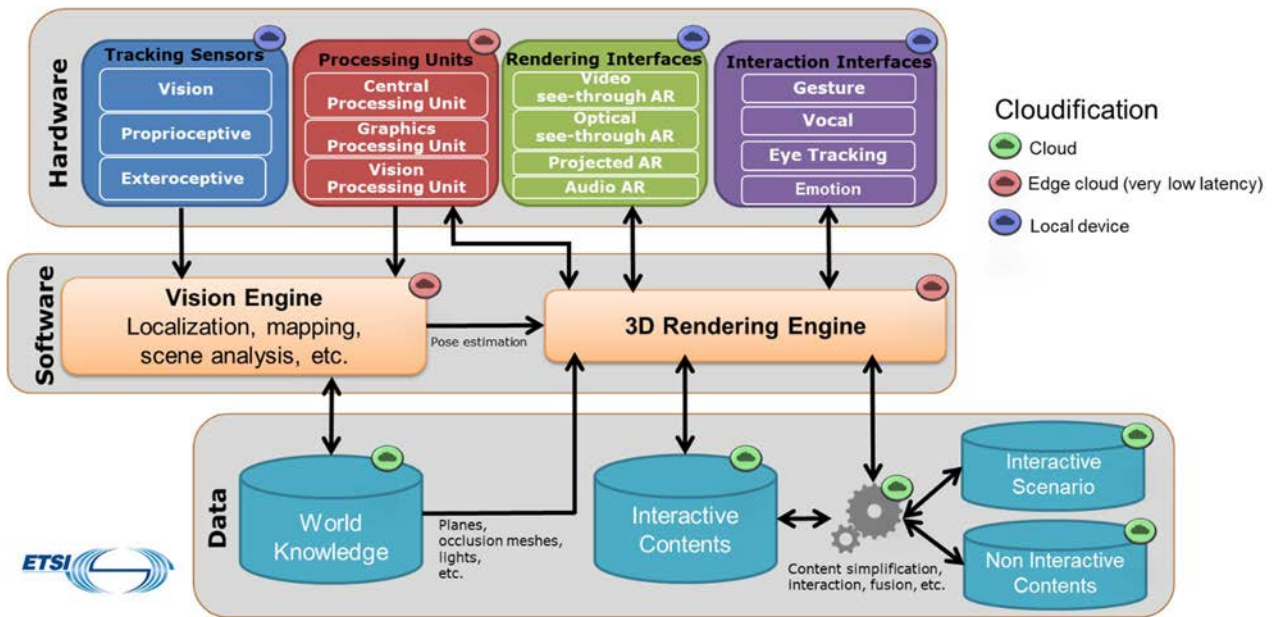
Hardware

Tracking Sensors
Vision
Proprioceptive
Exteroceptive

Processing Units
Central Processing Unit
Graphics Processing Unit
Vision Processing Unit

Rendering Interfaces
Video see-through AR
Optical see-through AR
Projected AR
Audio AR

Interaction Interfaces
Gesture
Vocal
Eye Tracking
Emotion

Cloudification
Cloud
Edge cloud (very low latency)
Local device

Software

Vision Engine
Localization, mapping, scene analysis, etc.

Pose estimation

3D Rendering Engine

Data

World Knowledge

Planes, occlusion meshes, lights, etc.

Interactive Contents

Content simplification, interaction, fusion, etc.

Interactive Scenario

Non Interactive Contents

ETSI